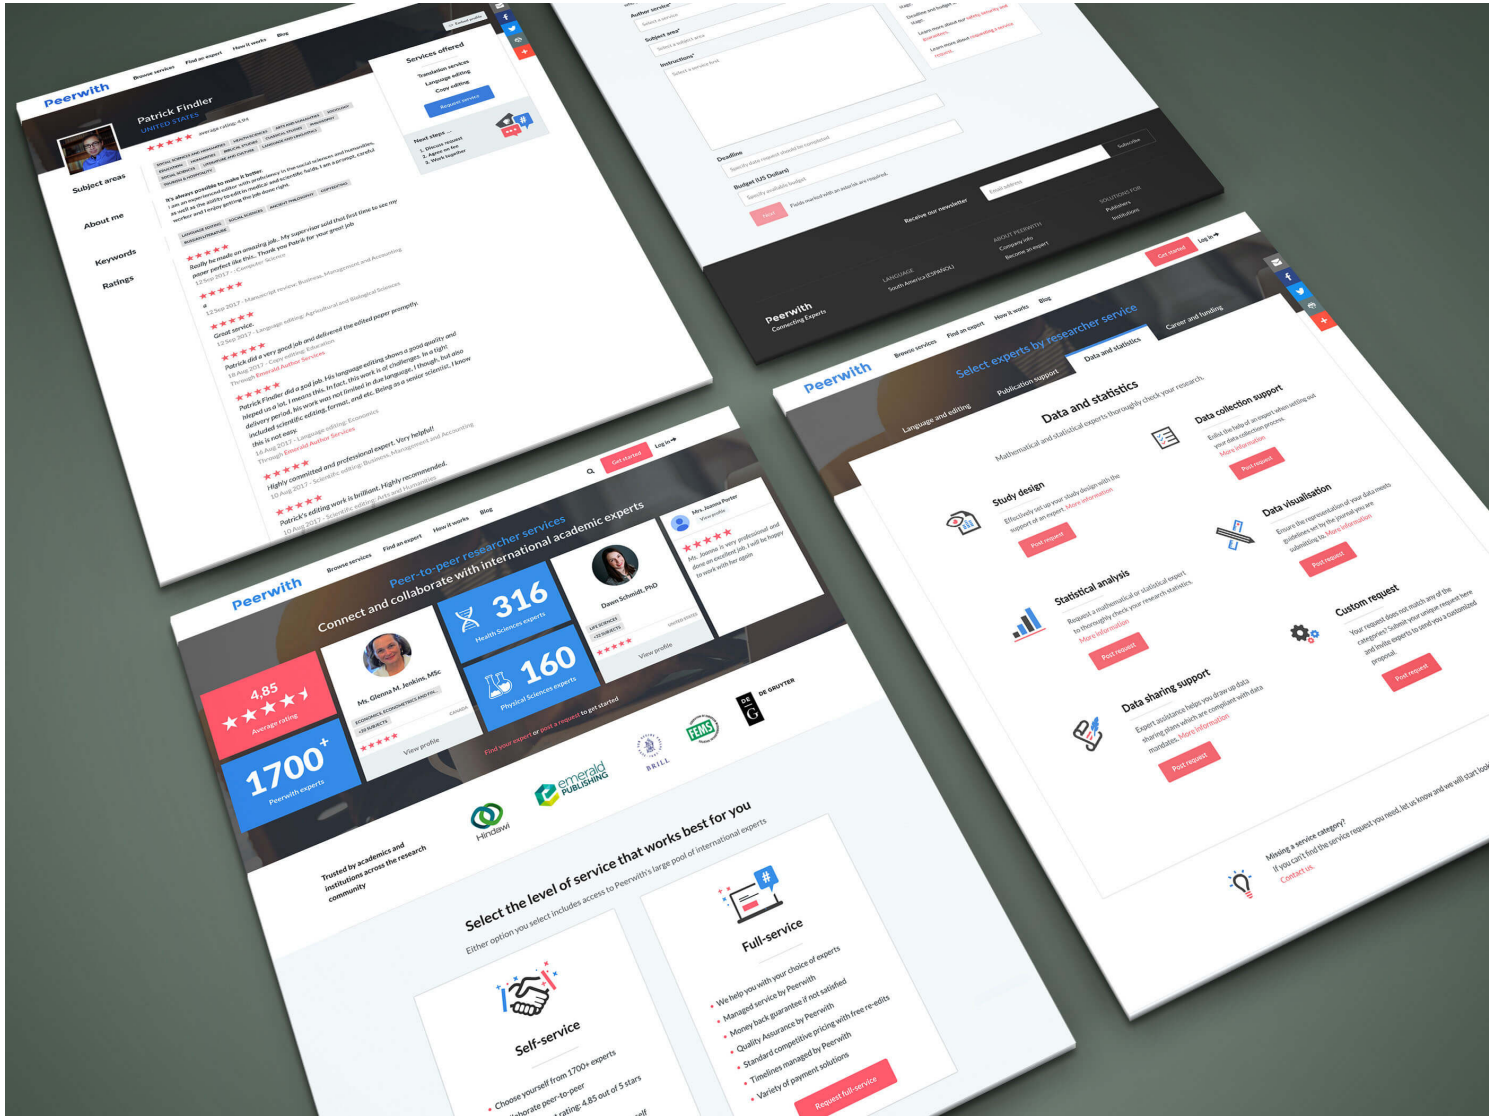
Peerwith Browse services Find an expert How it works Blog

Patrick Findler
UNITED STATES
average rating: 4.94

Services offered
Translation services
Language editing
Copy editing
Request service

Next steps
1. Discuss request
2. Agree on fee
3. Work together

Subject areas

About me
It's always possible to make it better.

Keywords

Ratings

Really he made an amazing job... My supervisor said that first time to see my paper perfect like this.. Thank you Patrick for your great job
12 Sep 2017 - Computer Science

Great service.

Patrick did a very good job and delivered the edited paper promptly.

Patrick Findler did a good job. His language editing shows a good quality and helped us a lot. I mean this. In fact, this work is of challenges. In a tight delivery period, his work was not limited in due language, though, but also included scientific editing, format, and etc. Being as a senior scientist, I know this is not easy.

Highly committed and professional expert. Very helpful!

Patrick's editing work is brilliant. Highly recommended.

Deadline
Budget (US Dollars)
Fields marked with an asterisk are required.
Next

Receive our newsletter
Subscribe

Peerwith
Connecting Experts

LANGUAGE
South America (ESPAÑOL)

ABOUT PEERWITH
Company info
Become an expert

SOLUTIONS FOR
Publishers
Institutions

Get started Log in

Peerwith Browse services Find an expert How it works Blog
Peer-to-peer researcher services
Connect and collaborate with international academic experts
Get started Log in

4,85
Average rating

1700+
Peerwith experts

Ms. Glenna M. Jenkins, MSc
View profile

316
Health Sciences experts

160
Physical Sciences experts

Dawn Schmidt, PhD
View profile

Mrs. Joanna Porter
View profile
Ms. Joanna is very professional and done an excellent job. I will be happy to work with her again

Find your expert or post a request to get started

Trusted by academics and institutions across the research community

Hindawi
emerald PUBLISHING
BRILL
FEMS
DE GRUYTER

Select the level of service that works best for you
Either option you select includes access to Peerwith's large pool of international experts

Self-service
Choose yourself from 1700+ experts
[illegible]borate peer-to-peer
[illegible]rating: 4.85 out of 5 stars

Full-service
We help you with your choice of experts
Managed service by Peerwith
Money back guarantee if not satisfied
Quality Assurance by Peerwith
Standard competitive pricing with free re-edits
Timelines managed by Peerwith
Variety of payment solutions
Request full-service

Peerwith Browse services Find an expert How it works Blog
Get started Log in
Select experts by researcher service
Language and editing Publication support Data and statistics Career and funding

Data and statistics
Mathematical and statistical experts thoroughly check your research.

Study design
Effectively set up your study design with the support of an expert. More information
Post request

Data collection support
Enlist the help of an expert when setting out your data collection process. More information
Post request

Statistical analysis
Request a mathematical or statistical expert to thoroughly check your research statistics. More information
Post request

Data visualisation
Ensure the representation of your data meets guidelines set by the journal you are submitting to. More information
Post request

Data sharing support
Expert assistance helps you draw up data sharing plans which are compliant with data mandates. More information
Post request

Custom request
Your request does not match any of the categories? Submit your unique request here and invite experts to send you a customized proposal.
Post request

Missing a service category?
If you can't find the service request you need, let us know and we will start looki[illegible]
Contact us